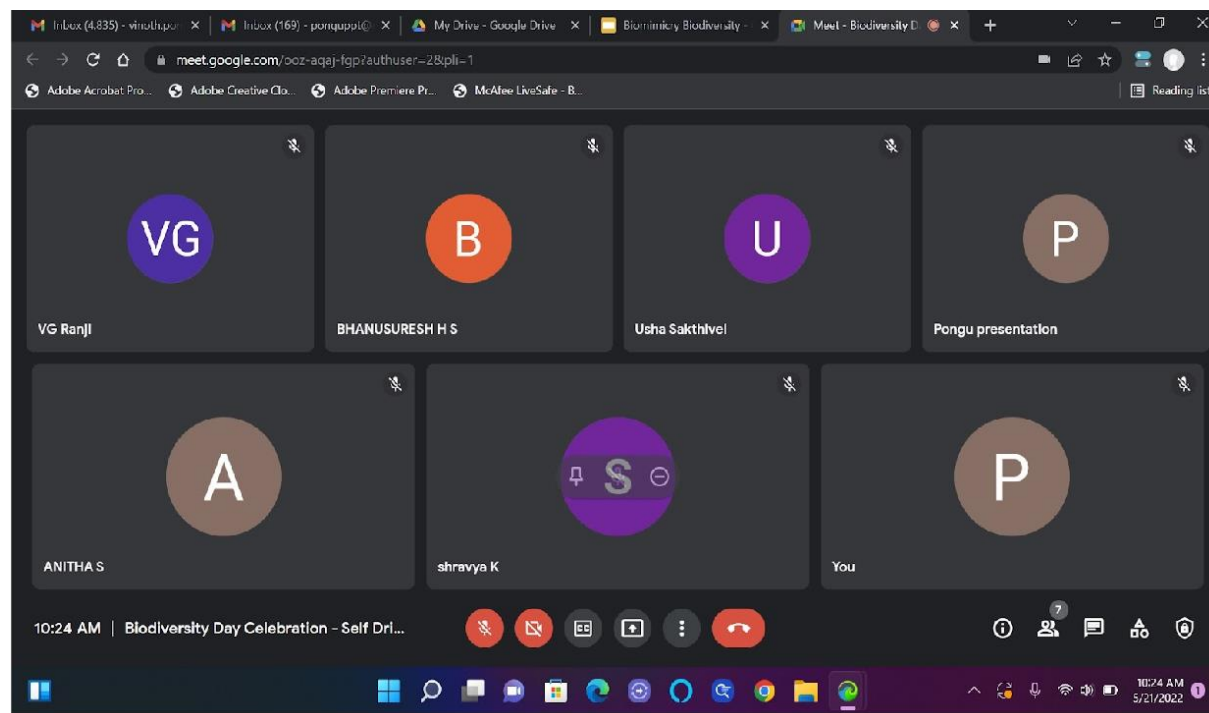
Inbox (4,835) - vinoth.po... ×
Inbox (169) - pongupp@... ×
My Drive - Google Drive ×
Biomimicry Biodiversity - ×
Meet - Biodiversity D... ×
+

meet.google.com/ooz-aqaj-fgp?authuser=2&pli=1

Adobe Acrobat Pro...
Adobe Creative Clo...
Adobe Premiere Pr...
McAfee LiveSafe - B...
Reading list

VG
VG Ranji

B
BHANUSURESH H S

U
Usha Sakthivel

P
Pongu presentation

A
ANITHA S

S
shravya K

P
You

10:24 AM | Biodiversity Day Celebration - Self Dri...

7

10:24 AM
5/21/2022